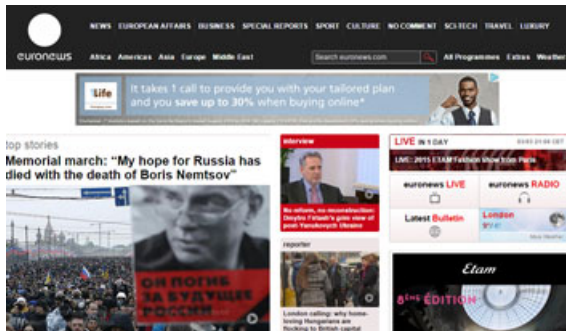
euronews

NEWS EUROPEAN AFFAIRS BUSINESS SPECIAL REPORTS SPORT CULTURE NO COMMENT SCI-TECH TRAVEL LUXURY

Africa Americas Asia Europe Middle East

Search euronews.com

All Programmes Extras Weather

Life

It takes 1 call to provide you with your tailored plan and you save up to 30% when buying online*

top stories

Memorial march: "My hope for Russia has died with the death of Boris Nemtsov"

ОН ПОГИБ ЗА БУДУЩЕЕ РОССИИ

interview

No reform, no reconstruction: Dmytro Firtash's grim view of post-Yanukovych Ukraine

reporter

London calling: why home-loving Hungarians are flocking to British capital

LIVE IN 1 DAY

LIVE: 2015 ETAM Fashion Show from Paris

euronews LIVE

euronews RADIO

Latest Bulletin

London

Etam

8ème EDITION